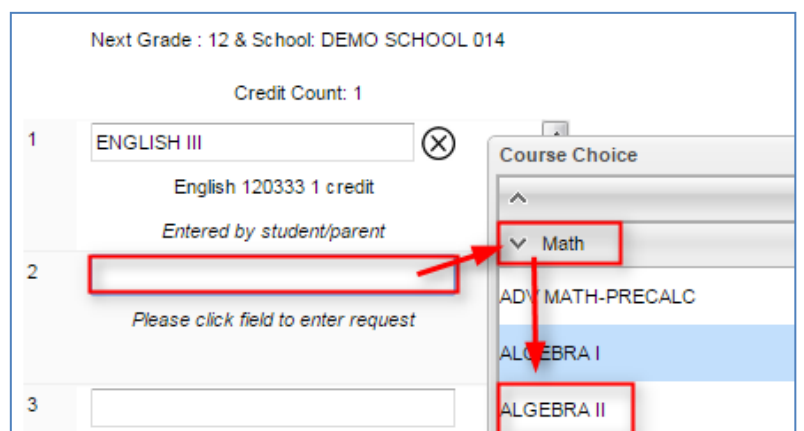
Next Grade : 12 & School: DEMO SCHOOL 014

Credit Count: 1

1

ENGLISH III

English 120333 1 credit

Entered by student/parent

2

Please click field to enter request

3

Course Choice

Math

ADV MATH-PRECALC

ALGEBRA I

ALGEBRA II